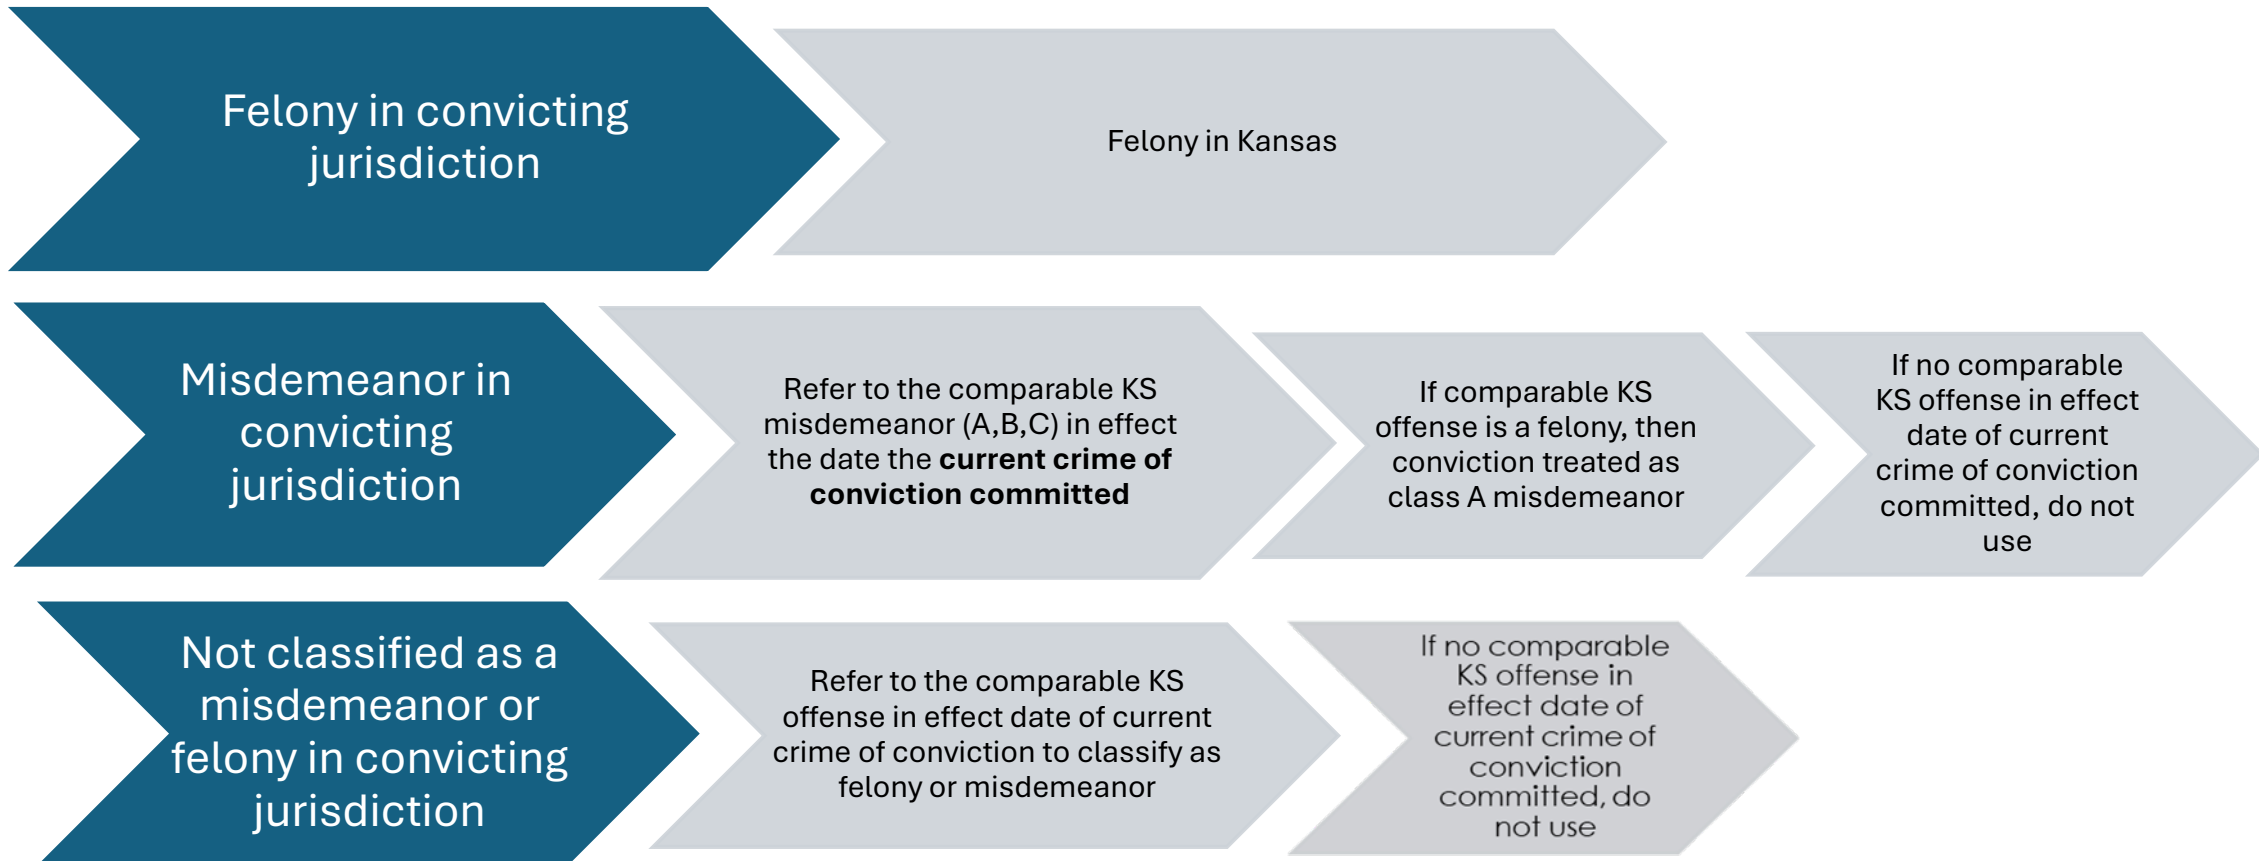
Felony in convicting jurisdiction

Felony in Kansas

Misdemeanor in convicting jurisdiction

Refer to the comparable KS misdemeanor (A,B,C) in effect the date the **current crime of conviction committed**

If comparable KS offense is a felony, then conviction treated as class A misdemeanor

If no comparable KS offense in effect date of current crime of conviction committed, do not use

Not classified as a misdemeanor or felony in convicting jurisdiction

Refer to the comparable KS offense in effect date of current crime of conviction to classify as felony or misdemeanor

If no comparable KS offense in effect date of current crime of conviction committed, do not use